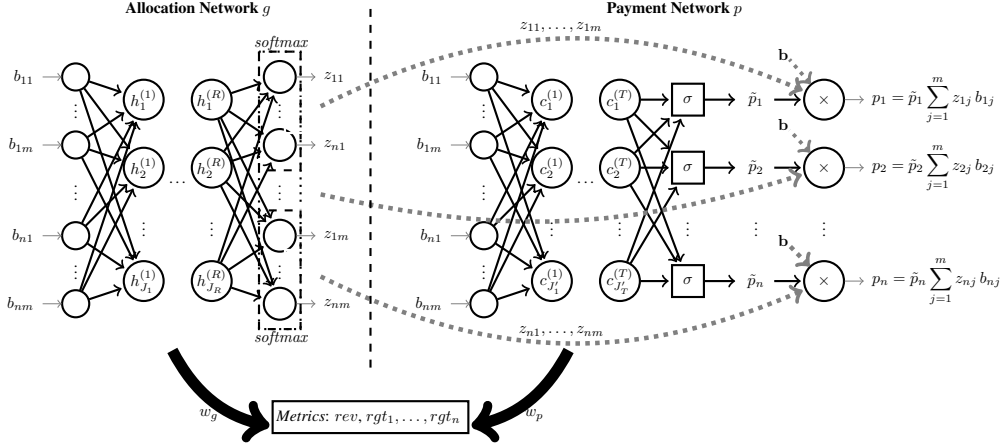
**Allocation Network $g$**

**Payment Network $p$**

softmax

$b_{11}$
$\vdots$
$b_{1m}$
$\vdots$
$b_{n1}$
$\vdots$
$b_{nm}$

$h_1^{(1)}$
$h_2^{(1)}$
$\vdots$
$h_{J_1}^{(1)}$

$\dots$

$h_1^{(R)}$
$h_2^{(R)}$
$\vdots$
$h_{J_R}^{(R)}$

$z_{11}$
$z_{n1}$
$z_{1m}$
$z_{nm}$

softmax

$z_{11}, \dots, z_{1m}$

$b_{11}$
$\vdots$
$b_{1m}$
$\vdots$
$b_{n1}$
$\vdots$
$b_{nm}$

$c_1^{(1)}$
$c_2^{(1)}$
$\vdots$
$c_{J_1'}^{(1)}$

$\dots$

$c_1^{(T)}$
$c_2^{(T)}$
$\vdots$
$c_{J_T'}^{(T)}$

$\sigma$
$\sigma$
$\sigma$

$\tilde{p}_1$
$\tilde{p}_2$
$\vdots$
$\tilde{p}_n$

$\mathbf{b}$
$\times$
$p_1 = \tilde{p}_1 \sum_{j=1}^{m} z_{1j}\, b_{1j}$

$\mathbf{b}$
$\times$
$p_2 = \tilde{p}_2 \sum_{j=1}^{m} z_{2j}\, b_{2j}$

$\vdots$

$\mathbf{b}$
$\times$
$p_n = \tilde{p}_n \sum_{j=1}^{m} z_{nj}\, b_{nj}$

$z_{n1}, \dots, z_{nm}$

$w_g$

Metrics: $rev, rgt_1, \dots, rgt_n$

$w_p$